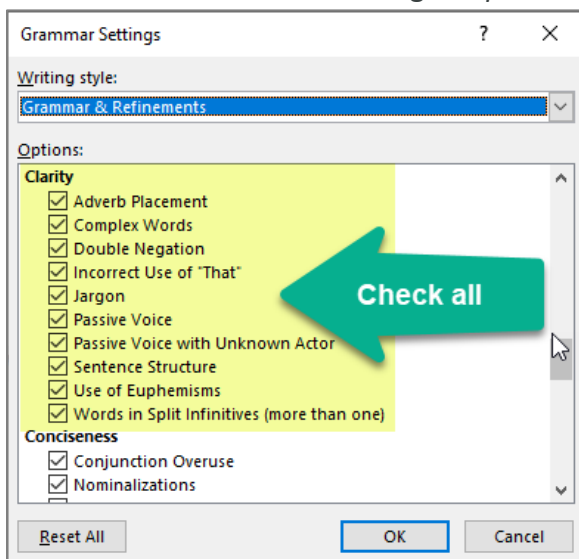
Grammar Settings ? ×

Writing style:

Grammar & Refinements

Options:

Clarity

☑ Adverb Placement
☑ Complex Words
☑ Double Negation
☑ Incorrect Use of "That"
☑ Jargon
☑ Passive Voice
☑ Passive Voice with Unknown Actor
☑ Sentence Structure
☑ Use of Euphemisms
☑ Words in Split Infinitives (more than one)

Check all

Conciseness

☑ Conjunction Overuse
☑ Nominalizations

Reset All OK Cancel